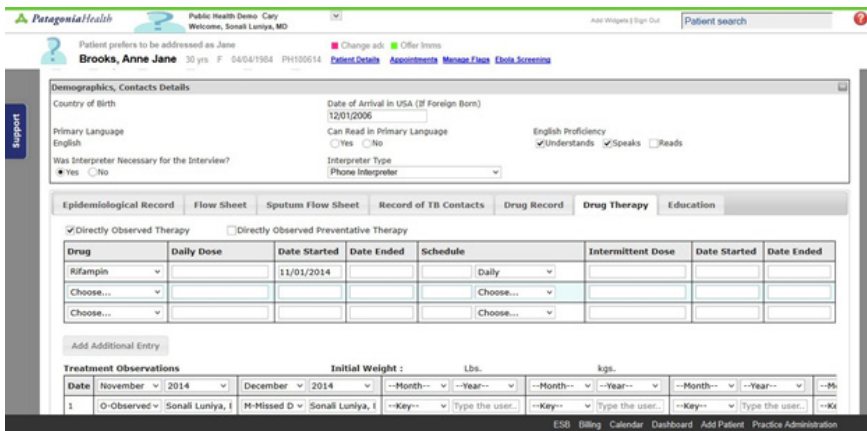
PatagoniaHealth
Public Health Demo Cary
Welcome, Sonali Luniya, MD
Add Widgets | Sign Out
Patient search
?

Patient prefers to be addressed as Jane
Change adr Offer Imms
Brooks, Anne Jane 30 yrs F 04/04/1984 PH100614 Patient Details Appointments Manage Flags Ebola Screening

Support

Demographics, Contacts Details
Country of Birth
Date of Arrival in USA (If Foreign Born)
12/01/2006
Primary Language
English
Can Read in Primary Language
Yes No
English Proficiency
Understands Speaks Reads
Was Interpreter Necessary for the Interview?
Yes No
Interpreter Type
Phone Interpreter

Epidemiological Record | Flow Sheet | Sputum Flow Sheet | Record of TB Contacts | Drug Record | Drug Therapy | Education

Directly Observed Therapy Directly Observed Preventative Therapy

| Drug | Daily Dose | Date Started | Date Ended | Schedule | | Intermittent Dose | Date Started | Date Ended |
|---|---|---|---|---|---|---|---|---|
| Rifampin | | 11/01/2014 | | | Daily | | | |
| Choose... | | | | | Choose... | | | |
| Choose... | | | | | Choose... | | | |

Add Additional Entry

Treatment Observations Initial Weight : Lbs. kgs.

| Date | November | 2014 | December | 2014 | --Month-- | --Year-- | --Month-- | --Year-- | --Month-- | --Year-- | --M |
|---|---|---|---|---|---|---|---|---|---|---|---|
| 1 | O-Observed | Sonali Luniya, I | M-Missed D | Sonali Luniya, I | --Key-- | Type the user... | --Key-- | Type the user... | --Key-- | Type the user... | --K |

ESB Billing Calendar Dashboard Add Patient Practice Administration